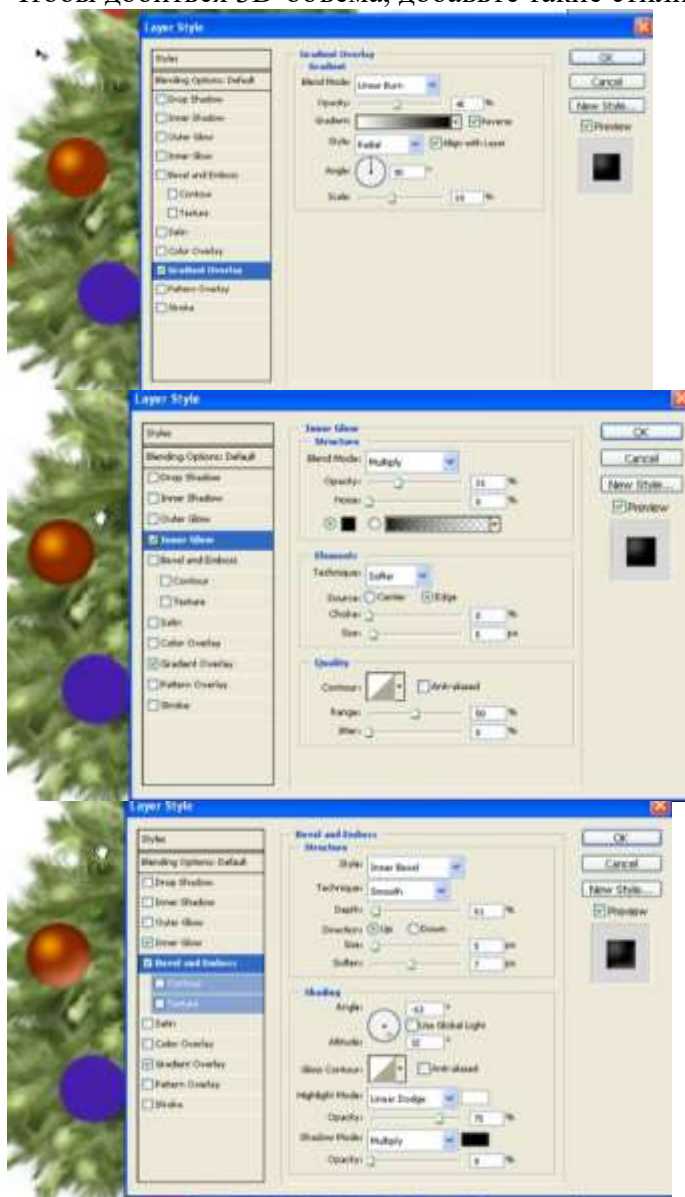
Чтобы добиться 3D-объема, добавьте такие стили

Layer Style

Styles
Blending Options: Default
Drop Shadow
Inner Shadow
Outer Glow
Inner Glow
Bevel and Emboss
Contour
Texture
Satin
Color Overlay
Gradient Overlay
Pattern Overlay
Stroke

Gradient Overlay
Gradient
Blend Mode: Linear Burn
Opacity: 46 %
Gradient: Reverse
Style: Radial Align with Layer
Angle: 90 °
Scale: 10 %

OK
Cancel
New Style...
Preview

Layer Style

Styles
Blending Options: Default
Drop Shadow
Inner Shadow
Outer Glow
Inner Glow
Bevel and Emboss
Contour
Texture
Satin
Color Overlay
Gradient Overlay
Pattern Overlay
Stroke

Inner Glow
Structure
Blend Mode: Multiply
Opacity: 31 %
Noise: 0 %
Elements
Technique: Softer
Source: Center Edge
Choke: 0 %
Size: 6 px
Quality
Contour: Anti-aliased
Range: 50 %
Jitter: 0 %

OK
Cancel
New Style...
Preview

Layer Style

Styles
Blending Options: Default
Drop Shadow
Inner Shadow
Outer Glow
Inner Glow
Bevel and Emboss
Contour
Texture
Satin
Color Overlay
Gradient Overlay
Pattern Overlay
Stroke

Bevel and Emboss
Structure
Style: Inner Bevel
Technique: Smooth
Depth: 61 %
Direction: Up Down
Size: 5 px
Soften: 7 px
Shading
Angle: 63 °
Use Global Light
Altitude: 32 °
Gloss Contour: Anti-aliased
Highlight Mode: Linear Dodge
Opacity: 75 %
Shadow Mode: Multiply
Opacity: 0 %

OK
Cancel
New Style...
Preview